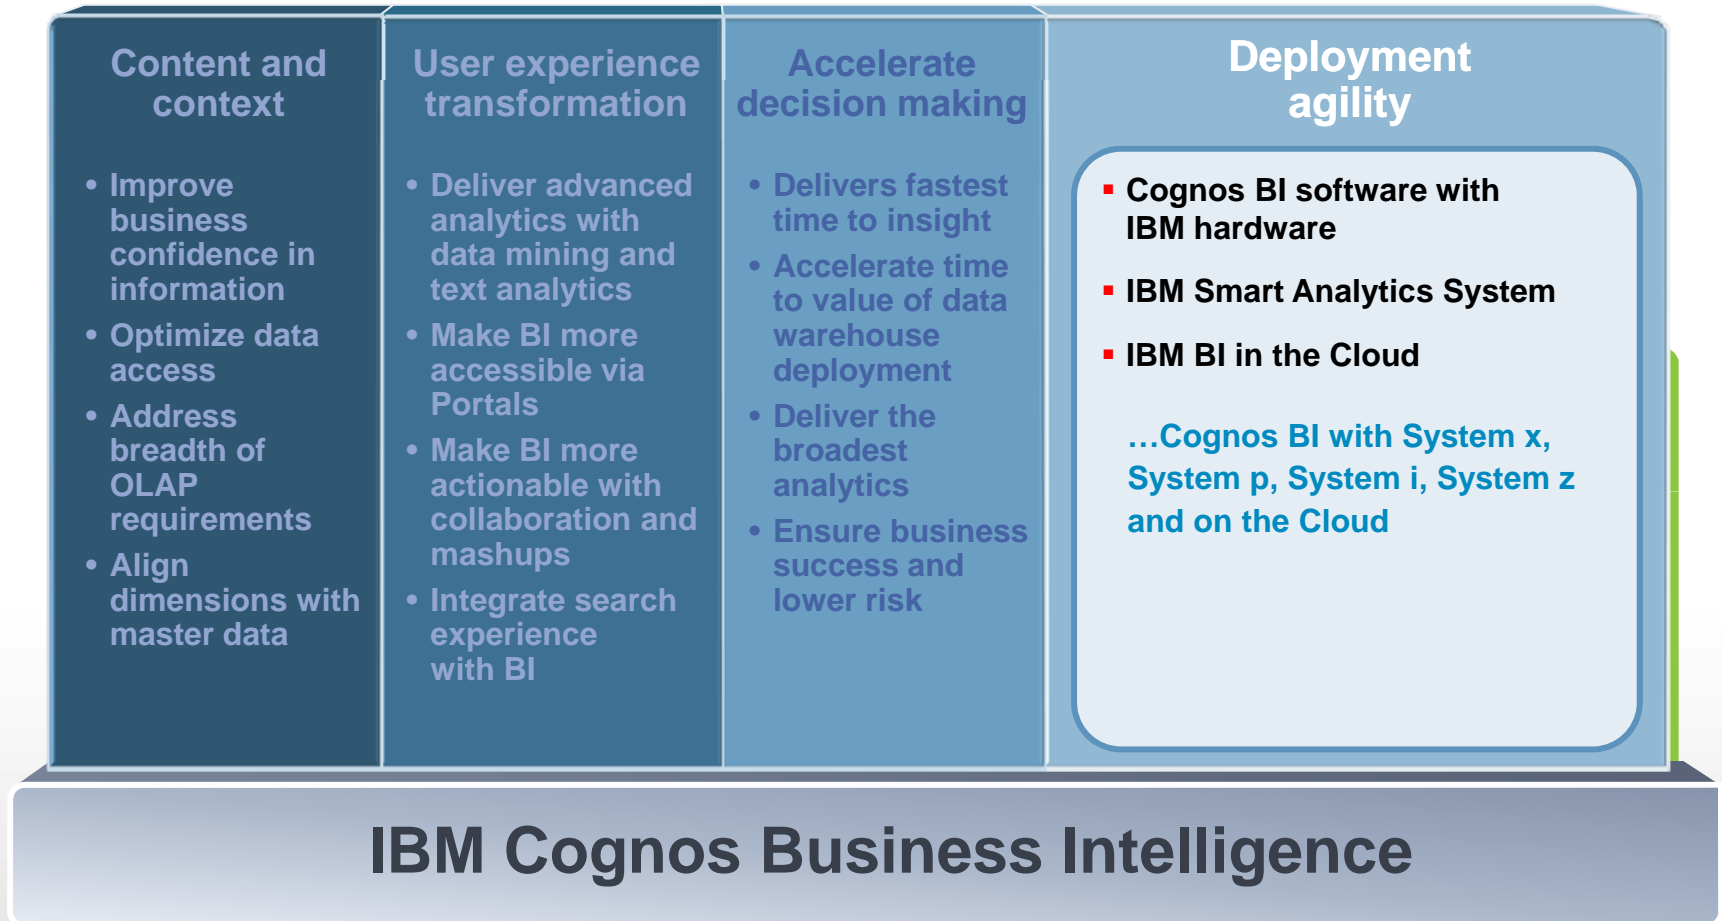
Content and context

- Improve business confidence in information
- Optimize data access
- Address breadth of OLAP requirements
- Align dimensions with master data

User experience transformation

- Deliver advanced analytics with data mining and text analytics
- Make BI more accessible via Portals
- Make BI more actionable with collaboration and mashups
- Integrate search experience with BI

Accelerate decision making

- Delivers fastest time to insight
- Accelerate time to value of data warehouse deployment
- Deliver the broadest analytics
- Ensure business success and lower risk

Deployment agility

- Cognos BI software with IBM hardware
- IBM Smart Analytics System
- IBM BI in the Cloud

…Cognos BI with System x, System p, System i, System z and on the Cloud

IBM Cognos Business Intelligence